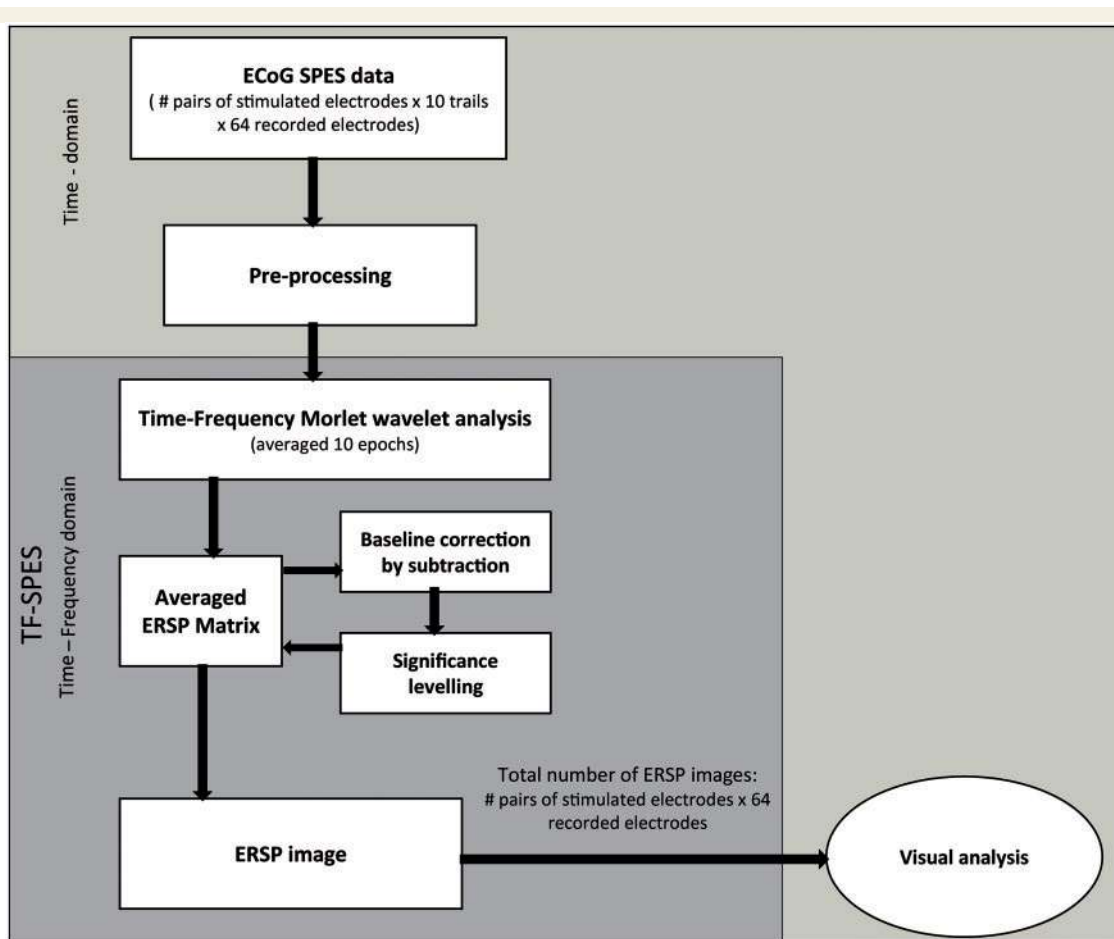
Time - domain

ECoG SPES data
( # pairs of stimulated electrodes x 10 trails x 64 recorded electrodes)

Pre-processing

TF-SPES
Time – Frequency domain

Time-Frequency Morlet wavelet analysis
(averaged 10 epochs)

Averaged ERSP Matrix

Baseline correction by subtraction

Significance levelling

ERSP image

Total number of ERSP images:
# pairs of stimulated electrodes x 64 recorded electrodes

Visual analysis